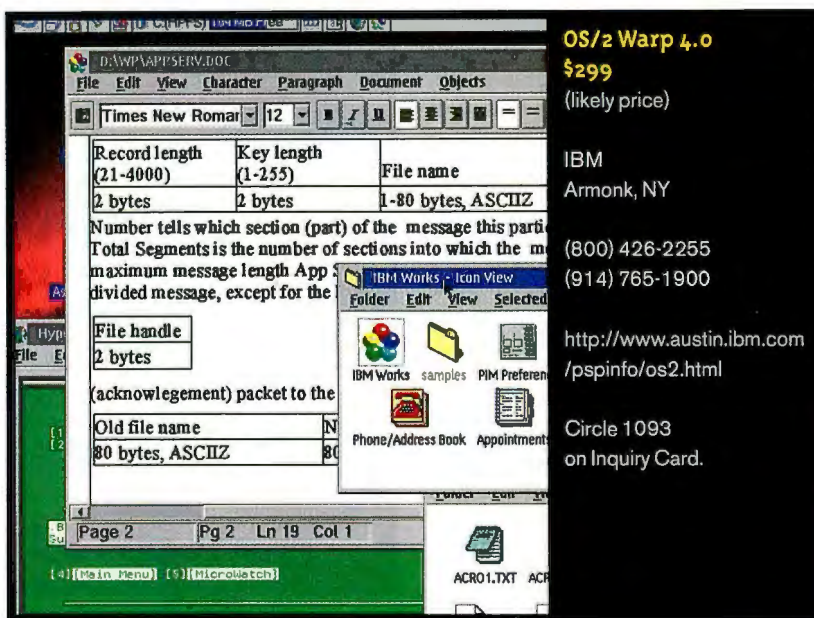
C:(HPFS) 104 MB Free

D:\WP\APPSERV.DOC
File Edit View Character Paragraph Document Objects
Times New Roman 12

| Record length (21-4000) | Key length (1-255) | File name |
|---|---|---|
| 2 bytes | 2 bytes | 1-80 bytes, ASCIIZ |

Number tells which section (part) of the message this parti
Total Segments is the number of sections into which the m
maximum message length App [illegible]
divided message, except for the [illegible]

| File handle |
|---|
| 2 bytes |

(acknowledgement) packet to the

| Old file name | N |
|---|---|
| 80 bytes, ASCIIZ | 80 |

Page 2 Pg 2 Ln 19 Col 1

IBM Works - Icon View
Folder Edit View Selected
IBM Works samples PIM Preferen
Phone/Address Book Appointments

Hyp
File E

[4][Main Menu] [5][MicroWatch]

ACRO1.TXT ACR

OS/2 Warp 4.0
$299
(likely price)

IBM
Armonk, NY

(800) 426-2255
(914) 765-1900

http://www.austin.ibm.com/pspinfo/os2.html

Circle 1093
on Inquiry Card.